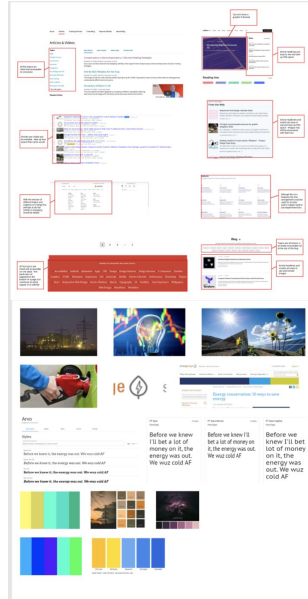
Articles & Videos

Reading list

From the Web

Blog

Arvo

Before we knew I'll bet a lot of money on it, the energy was out. We wuz cold AF

Before we knew I'll bet a lot of money on it, the energy was out. We wuz cold AF

Before we knew I'll bet a lot of money on it, the energy was out. We wuz cold AF

Before we knew I'll bet a lot of money on it, the energy was out. We wuz cold AF

Before we knew it, the energy was out. We wuz cold AF

Before we knew it, the energy was out. We wuz cold AF

Before we knew it, the energy was out. We wuz cold AF

Energy conservation: 10 ways to save energy

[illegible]